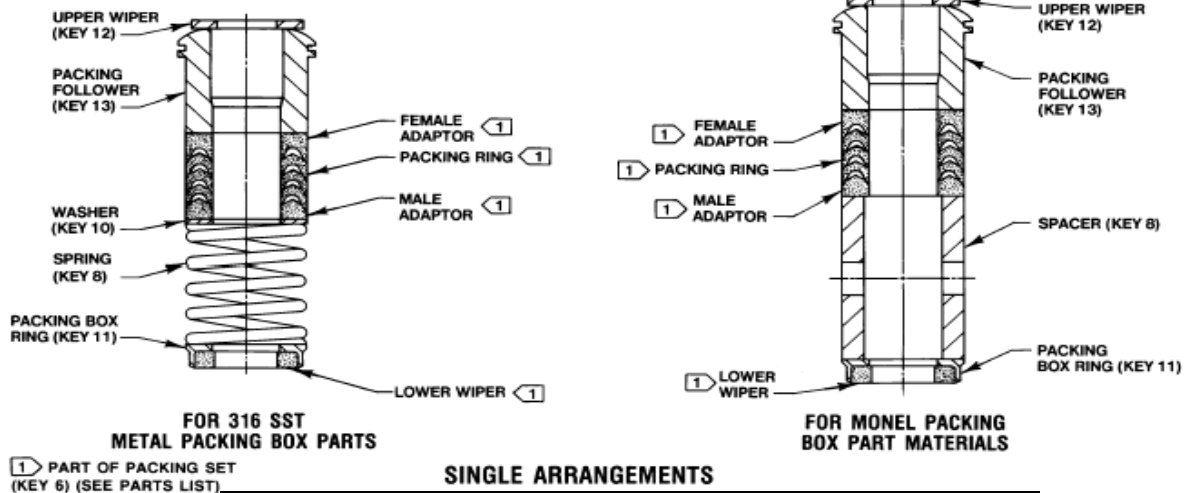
UPPER WIPER (KEY 12)

PACKING FOLLOWER (KEY 13)

FEMALE ADAPTOR 1

PACKING RING 1

WASHER (KEY 10)

MALE ADAPTOR 1

SPRING (KEY 8)

PACKING BOX RING (KEY 11)

LOWER WIPER 1

FOR 316 SST METAL PACKING BOX PARTS

UPPER WIPER (KEY 12)

PACKING FOLLOWER (KEY 13)

1 FEMALE ADAPTOR

1 PACKING RING

1 MALE ADAPTOR

SPACER (KEY 8)

PACKING BOX RING (KEY 11)

1 LOWER WIPER

FOR MONEL PACKING BOX PART MATERIALS

1 PART OF PACKING SET (KEY 6) (SEE PARTS LIST)

SINGLE ARRANGEMENTS